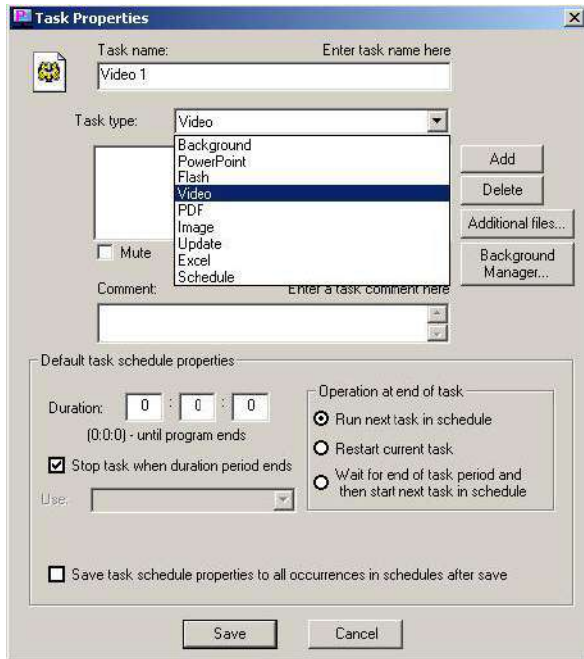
Task Properties

×

Task name:

Enter task name here

Video 1

Task type:

Video

Background
PowerPoint
Flash
Video
PDF
Image
Update
Excel
Schedule

Add

Delete

Additional files...

Background Manager...

Mute

Comment:

Enter a task comment here

Default task schedule properties

Duration: 0 : 0 : 0

(0:0:0) - until program ends

Stop task when duration period ends

Use:

Operation at end of task

Run next task in schedule

Restart current task

Wait for end of task period and then start next task in schedule

Save task schedule properties to all occurrences in schedules after save

Save

Cancel